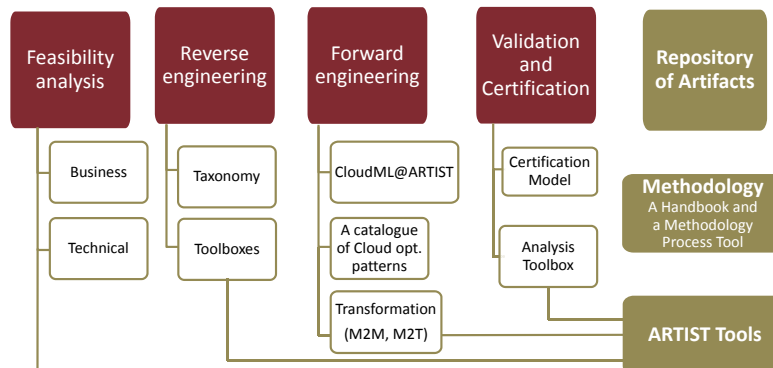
Feasibility analysis

Business

Technical

Reverse engineering

Taxonomy

Toolboxes

Forward engineering

CloudML@ARTIST

A catalogue of Cloud opt. patterns

Transformation (M2M, M2T)

Validation and Certification

Certification Model

Analysis Toolbox

Repository of Artifacts

Methodology
A Handbook and a Methodology Process Tool

ARTIST Tools